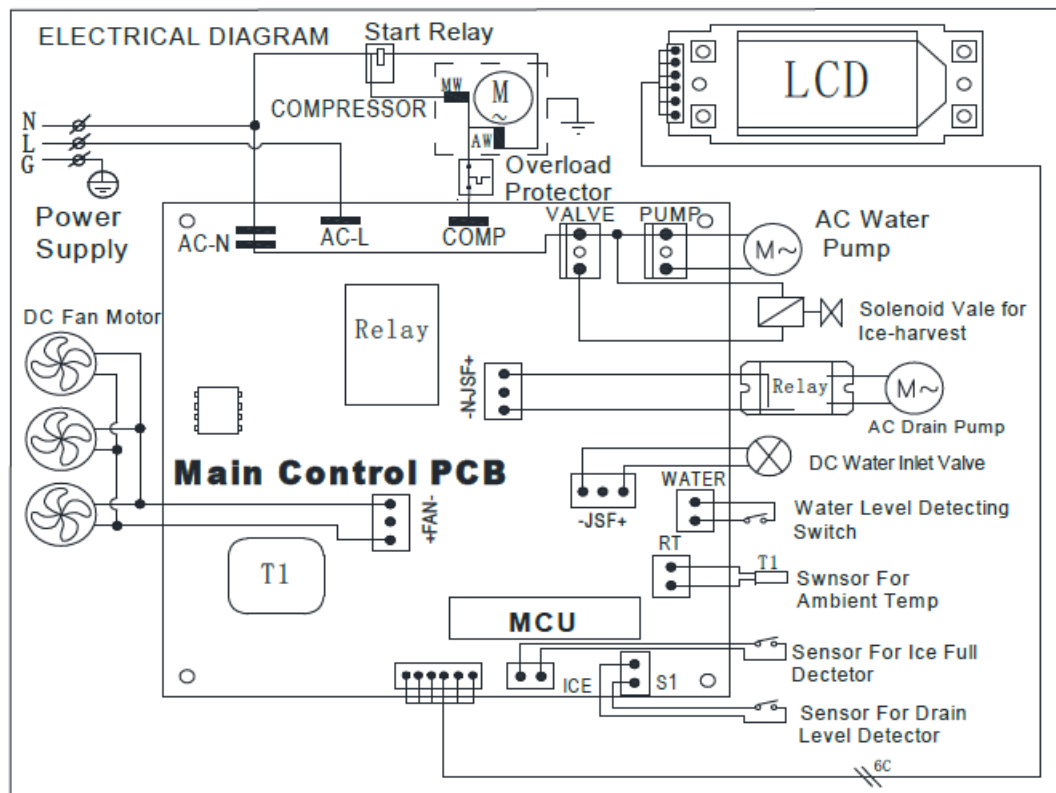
ELECTRICAL DIAGRAM

Start Relay

COMPRESSOR

MW

M

AW

Overload Protector

LCD

N
L
G

Power Supply

AC-N

AC-L

COMP

VALVE

PUMP

AC Water Pump

M~

Solenoid Vale for Ice-harvest

DC Fan Motor

Relay

-NJSF+

Relay

M~

AC Drain Pump

DC Water Inlet Valve

Main Control PCB

-JSF+

WATER

Water Level Detecting Switch

+FAN-

RT

T1

T1

Swnsor For Ambient Temp

MCU

Sensor For Ice Full Dectetor

ICE

S1

Sensor For Drain Level Detector

6C